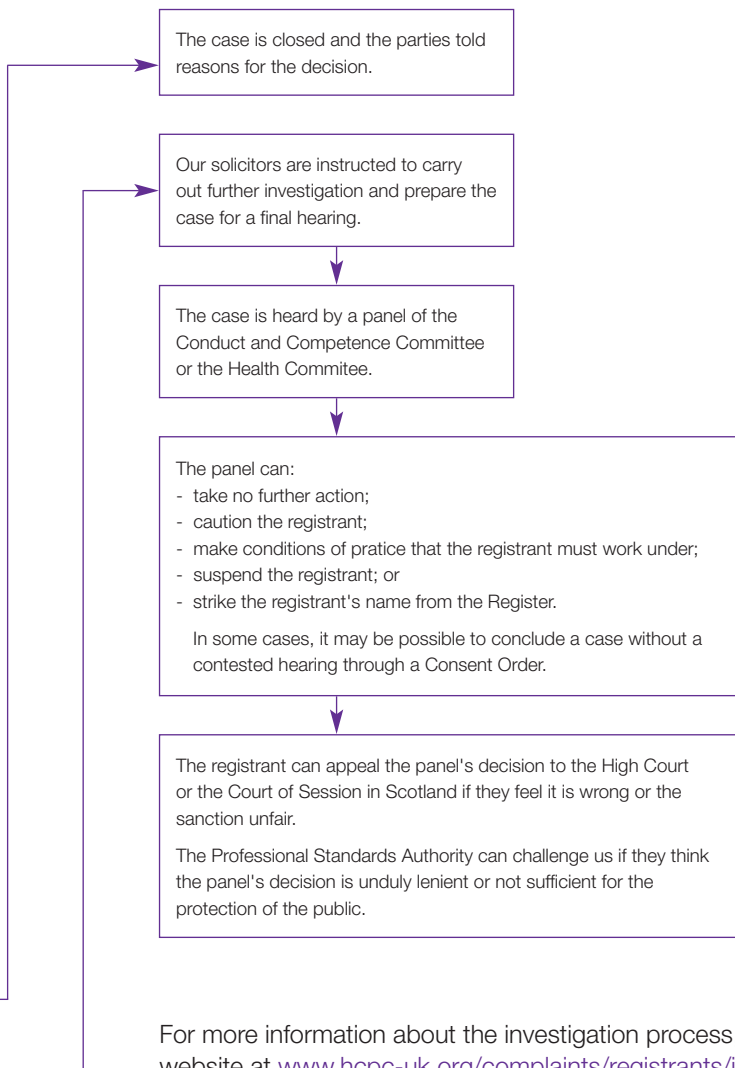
The case is closed and the parties told reasons for the decision.

Our solicitors are instructed to carry out further investigation and prepare the case for a final hearing.

The case is heard by a panel of the Conduct and Competence Committee or the Health Commitee.

The panel can:
- take no further action;
- caution the registrant;
- make conditions of pratice that the registrant must work under;
- suspend the registrant; or
- strike the registrant's name from the Register.

In some cases, it may be possible to conclude a case without a contested hearing through a Consent Order.

The registrant can appeal the panel's decision to the High Court or the Court of Session in Scotland if they feel it is wrong or the sanction unfair.

The Professional Standards Authority can challenge us if they think the panel's decision is unduly lenient or not sufficient for the protection of the public.

For more information about the investigation process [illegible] website at www.hcpc-uk.org/complaints/registrants/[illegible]